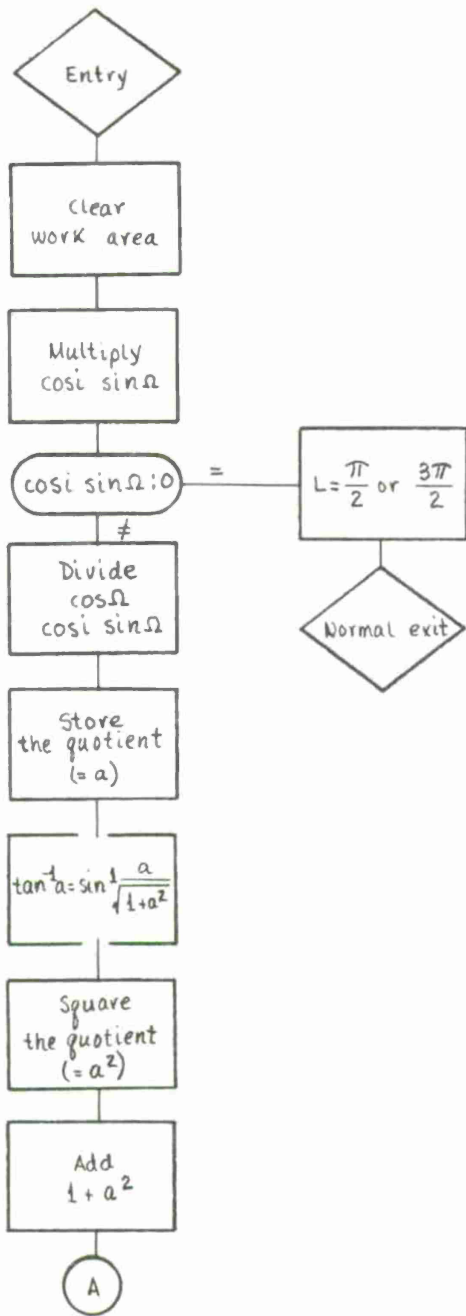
Entry

Clear work area

Multiply $\cos i \sin \Omega$

$\cos i \sin \Omega : 0$

=

$L = \frac{\pi}{2}$ or $\frac{3\pi}{2}$

Normal exit

≠

Divide $\frac{\cos \Omega}{\cos i \sin \Omega}$

Store the quotient (= a)

$\tan^{-1} a = \sin^{-1} \frac{a}{\sqrt{1+a^2}}$

Square the quotient $(= a^2)$

Add $1 + a^2$

A